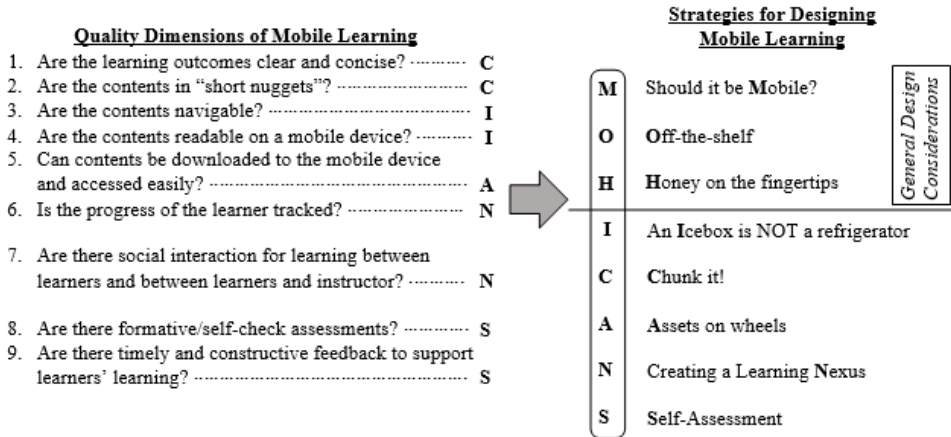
**Quality Dimensions of Mobile Learning**

1. Are the learning outcomes clear and concise? ………… C
2. Are the contents in "short nuggets"? ………………… C
3. Are the contents navigable? ……………………………… I
4. Are the contents readable on a mobile device? ………… I
5. Can contents be downloaded to the mobile device and accessed easily? ……………………………………… A
6. Is the progress of the learner tracked? ………………… N
7. Are there social interaction for learning between learners and between learners and instructor? ………… N
8. Are there formative/self-check assessments? ………… S
9. Are there timely and constructive feedback to support learners' learning? ………………………………………… S

**Strategies for Designing Mobile Learning**

M Should it be Mobile?
O Off-the-shelf
H Honey on the fingertips

General Design Considerations

I An Icebox is NOT a refrigerator
C Chunk it!
A Assets on wheels
N Creating a Learning Nexus
S Self-Assessment